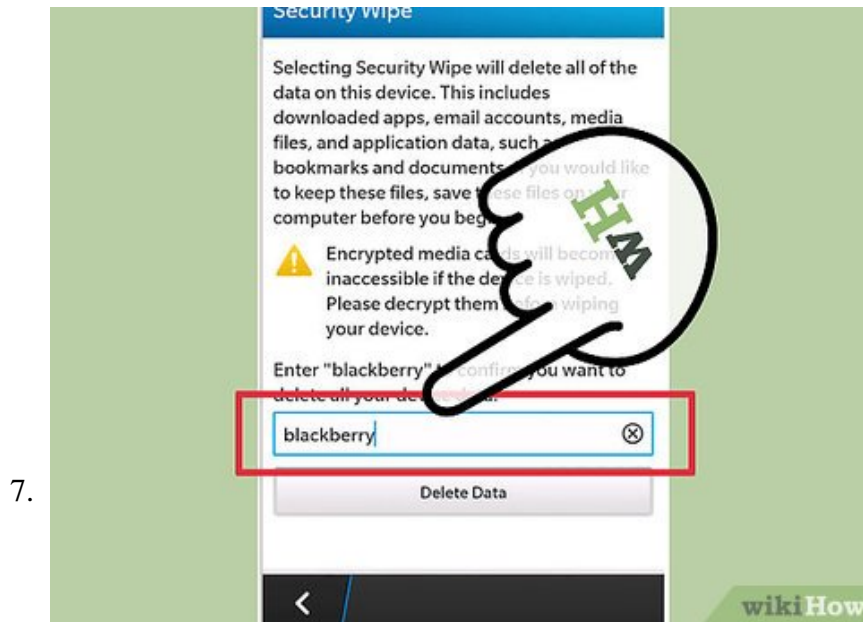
Security Wipe

Selecting Security Wipe will delete all of the data on this device. This includes downloaded apps, email accounts, media files, and application data, such a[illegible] bookmarks and documents. If you would like to keep these files, save these files on your computer before you beg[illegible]

Encrypted media ca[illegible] will become inaccessible if the device is wiped. Please decrypt them before wiping your device.

Enter "blackberry" to confirm you want to delete all your de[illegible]

blackberry

Delete Data

7.

wikiHow